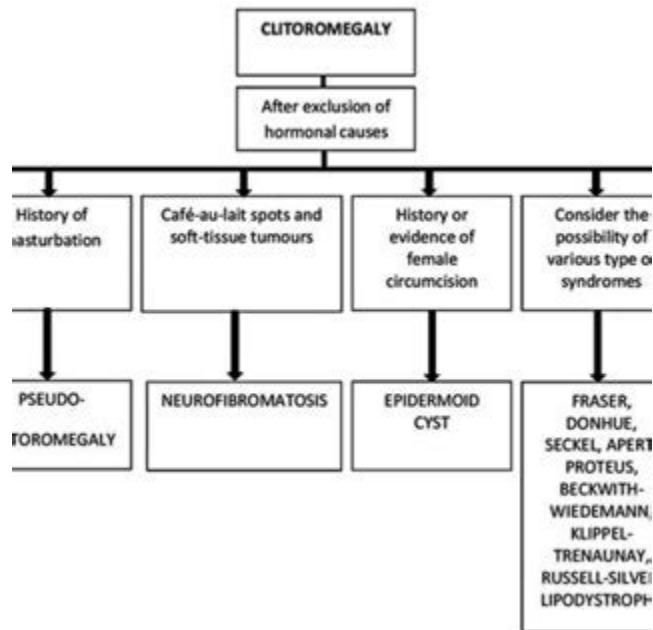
CLITOROMEGALY

After exclusion of hormonal causes

History of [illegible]asturbation

Café-au-lait spots and soft-tissue tumours

History or evidence of female circumcision

Consider the possibility of various type o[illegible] syndromes

PSEUDO-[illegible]TOROMEGALY

NEUROFIBROMATOSIS

EPIDERMOID CYST

FRASER, DONHUE, SECKEL, APERT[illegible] PROTEUS, BECKWITH-WIEDEMANN,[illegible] KLIPPEL-TRENAUNAY,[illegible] RUSSELL-SILVE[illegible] LIPODYSTROPH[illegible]